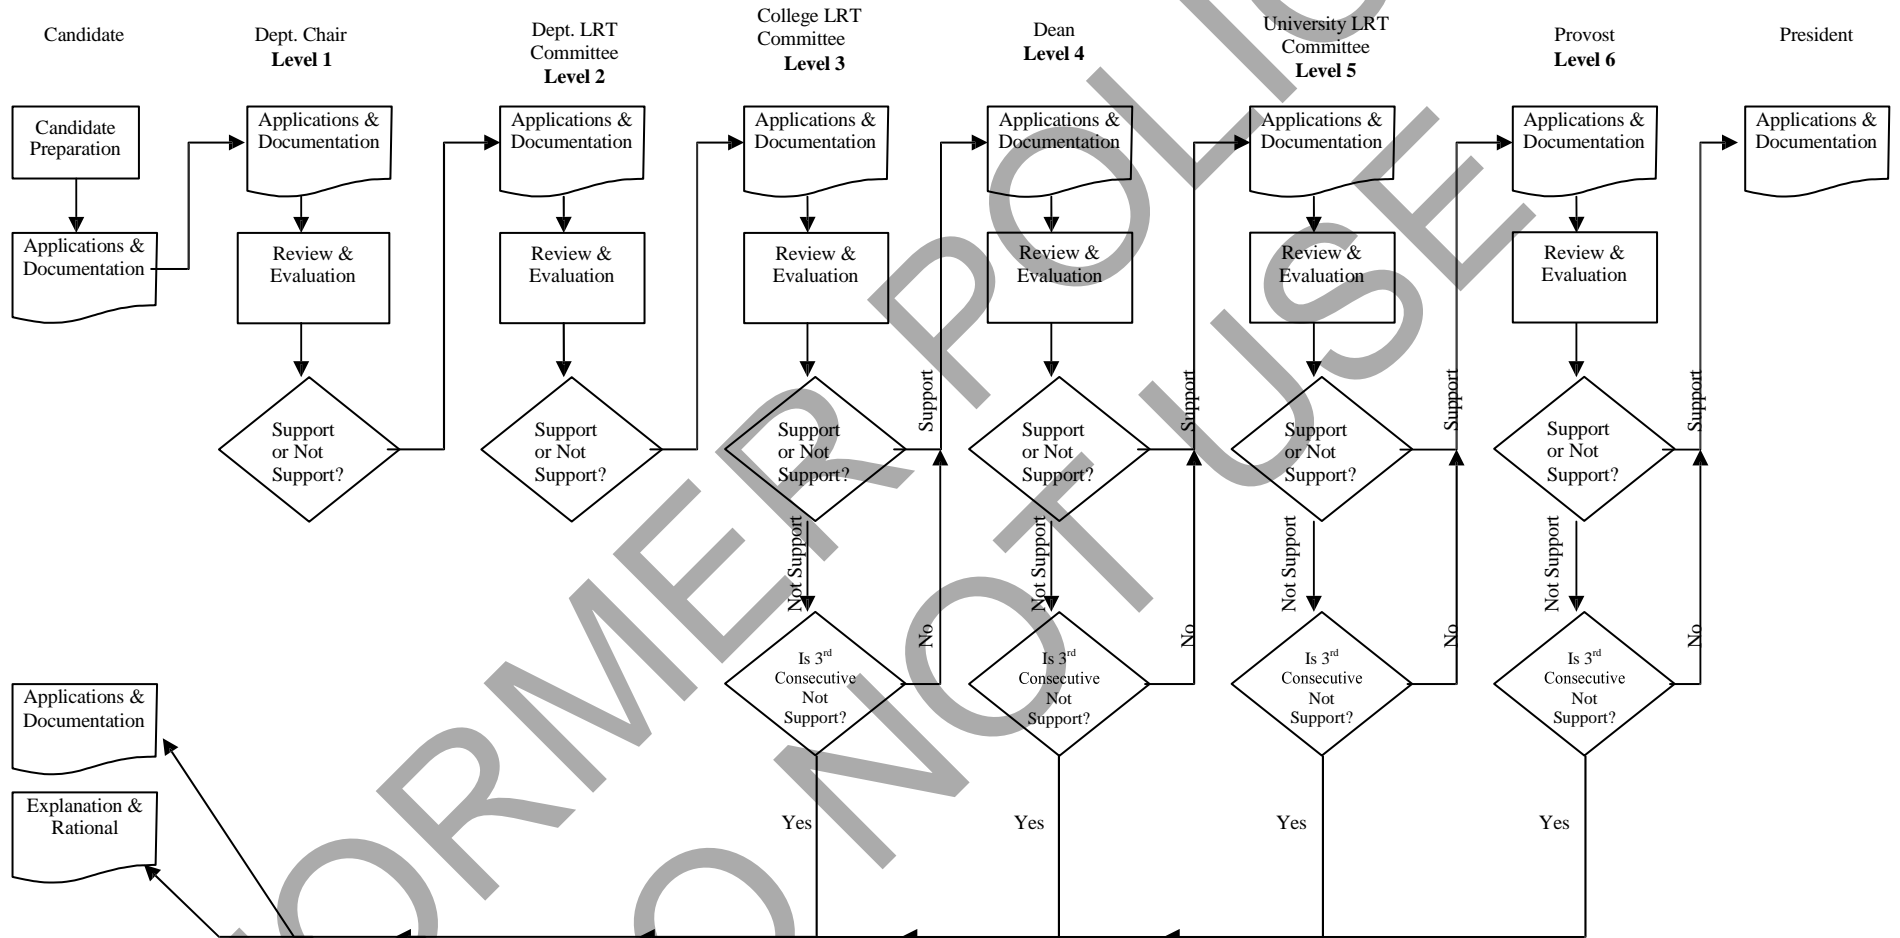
Candidate

Dept. Chair
**Level 1**

Dept. LRT Committee
**Level 2**

College LRT Committee
**Level 3**

Dean
**Level 4**

University LRT Committee
**Level 5**

Provost
**Level 6**

President

Candidate Preparation

Applications & Documentation

Applications & Documentation

Review & Evaluation

Support or Not Support?

Applications & Documentation

Review & Evaluation

Support or Not Support?

Applications & Documentation

Review & Evaluation

Support or Not Support?

Support

Not Support

Is 3$^{rd}$ Consecutive Not Support?

No

Yes

Applications & Documentation

Review & Evaluation

Support or Not Support?

Support

Not Support

Is 3$^{rd}$ Consecutive Not Support?

No

Yes

Applications & Documentation

Review & Evaluation

Support or Not Support?

Support

Not Support

Is 3$^{rd}$ Consecutive Not Support?

No

Yes

Applications & Documentation

Review & Evaluation

Support or Not Support?

Support

Not Support

Is 3$^{rd}$ Consecutive Not Support?

No

Yes

Applications & Documentation

Applications & Documentation

Explanation & Rational

FORMER POLICY
DO NOT USE